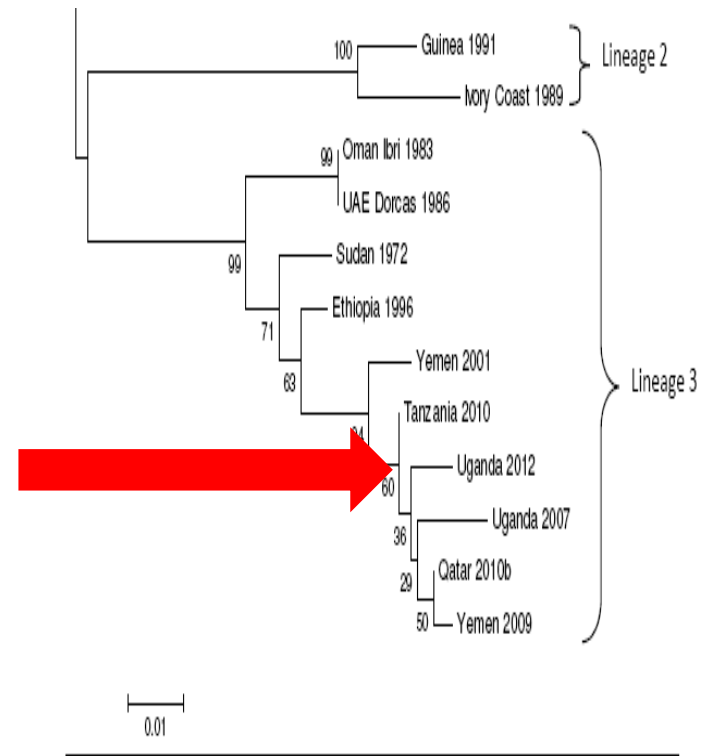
100
Guinea 1991
Ivory Coast 1989
Lineage 2
99
Oman Ibri 1983
UAE Dorcas 1986
99
Sudan 1972
71
Ethiopia 1996
63
Yemen 2001
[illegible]4
Tanzania 2010
60
Uganda 2012
36
Uganda 2007
29
Qatar 2010b
50
Yemen 2009
Lineage 3
0.01